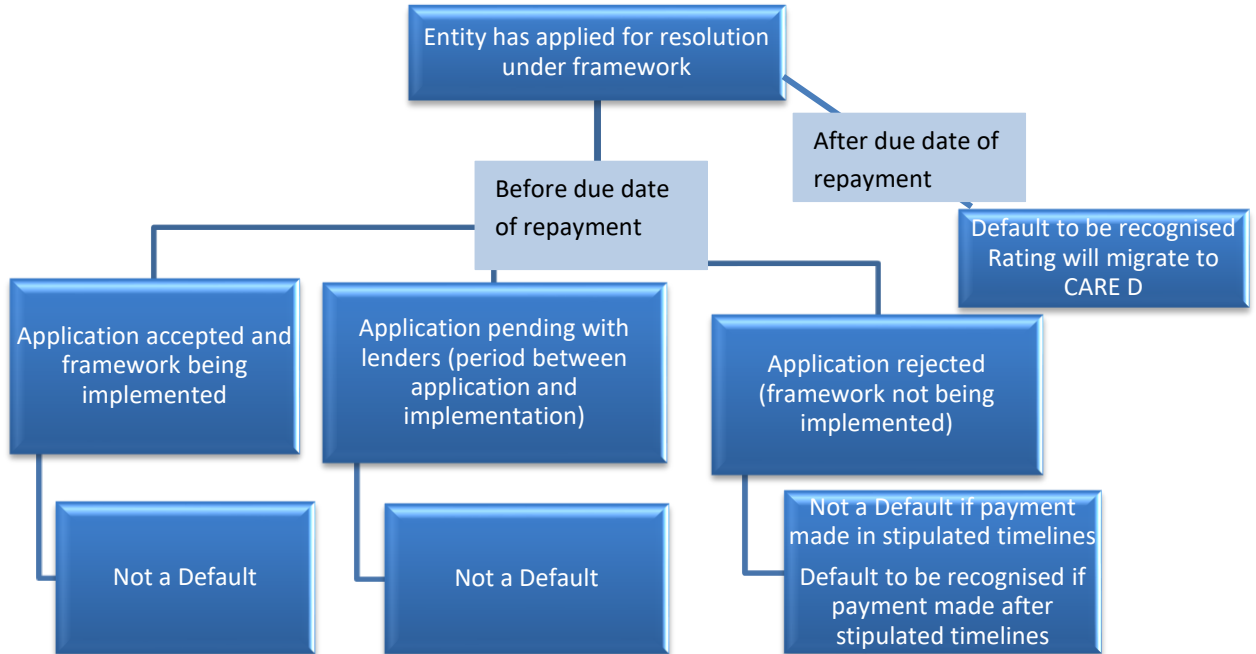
Entity has applied for resolution under framework

After due date of repayment

Default to be recognised Rating will migrate to CARE D

Before due date of repayment

Application accepted and framework being implemented

Application pending with lenders (period between application and implementation)

Application rejected (framework not being implemented)

Not a Default

Not a Default

Not a Default if payment made in stipulated timelines

Default to be recognised if payment made after stipulated timelines